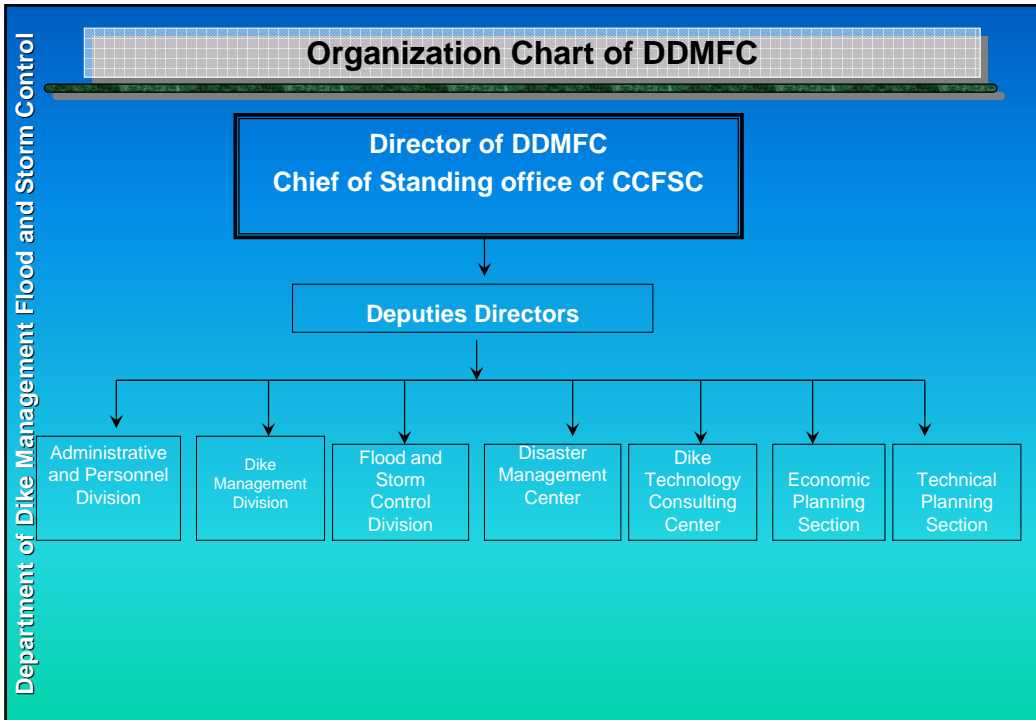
Department of Dike Management Flood and Storm Control

Organization Chart of DDMFC

Director of DDMFC
Chief of Standing office of CCFSC

Deputies Directors

Administrative and Personnel Division

Dike Management Division

Flood and Storm Control Division

Disaster Management Center

Dike Technology Consulting Center

Economic Planning Section

Technical Planning Section